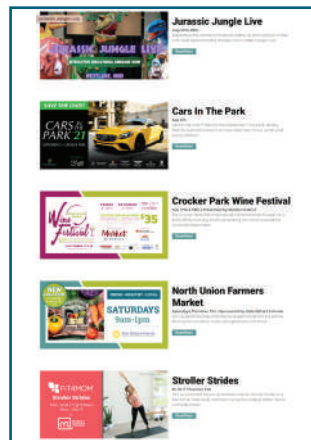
JURASSIC JUNGLE LIVE

Jurassic Jungle Live

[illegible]

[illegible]

SAVE THE DATE!

CARS IN THE PARK 21

Cars In The Park

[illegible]

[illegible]

Wine Festival

$35

Market

Crocker Park Wine Festival

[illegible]

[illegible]

NEW LOCATION

SATURDAYS 9am-1pm

North Union Farmers Market

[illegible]

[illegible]

FIT4MOM

Stroller Strides

Stroller Strides

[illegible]

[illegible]